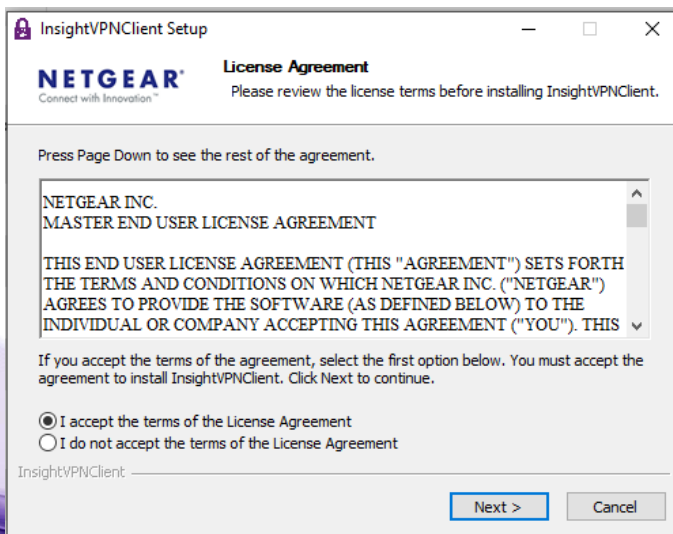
InsightVPNClient Setup

NETGEAR®
Connect with Innovation™

License Agreement
Please review the license terms before installing InsightVPNClient.

Press Page Down to see the rest of the agreement.

NETGEAR INC.
MASTER END USER LICENSE AGREEMENT

THIS END USER LICENSE AGREEMENT (THIS "AGREEMENT") SETS FORTH THE TERMS AND CONDITIONS ON WHICH NETGEAR INC. ("NETGEAR") AGREES TO PROVIDE THE SOFTWARE (AS DEFINED BELOW) TO THE INDIVIDUAL OR COMPANY ACCEPTING THIS AGREEMENT ("YOU"). THIS

If you accept the terms of the agreement, select the first option below. You must accept the agreement to install InsightVPNClient. Click Next to continue.

I accept the terms of the License Agreement
I do not accept the terms of the License Agreement

InsightVPNClient

Next >
Cancel